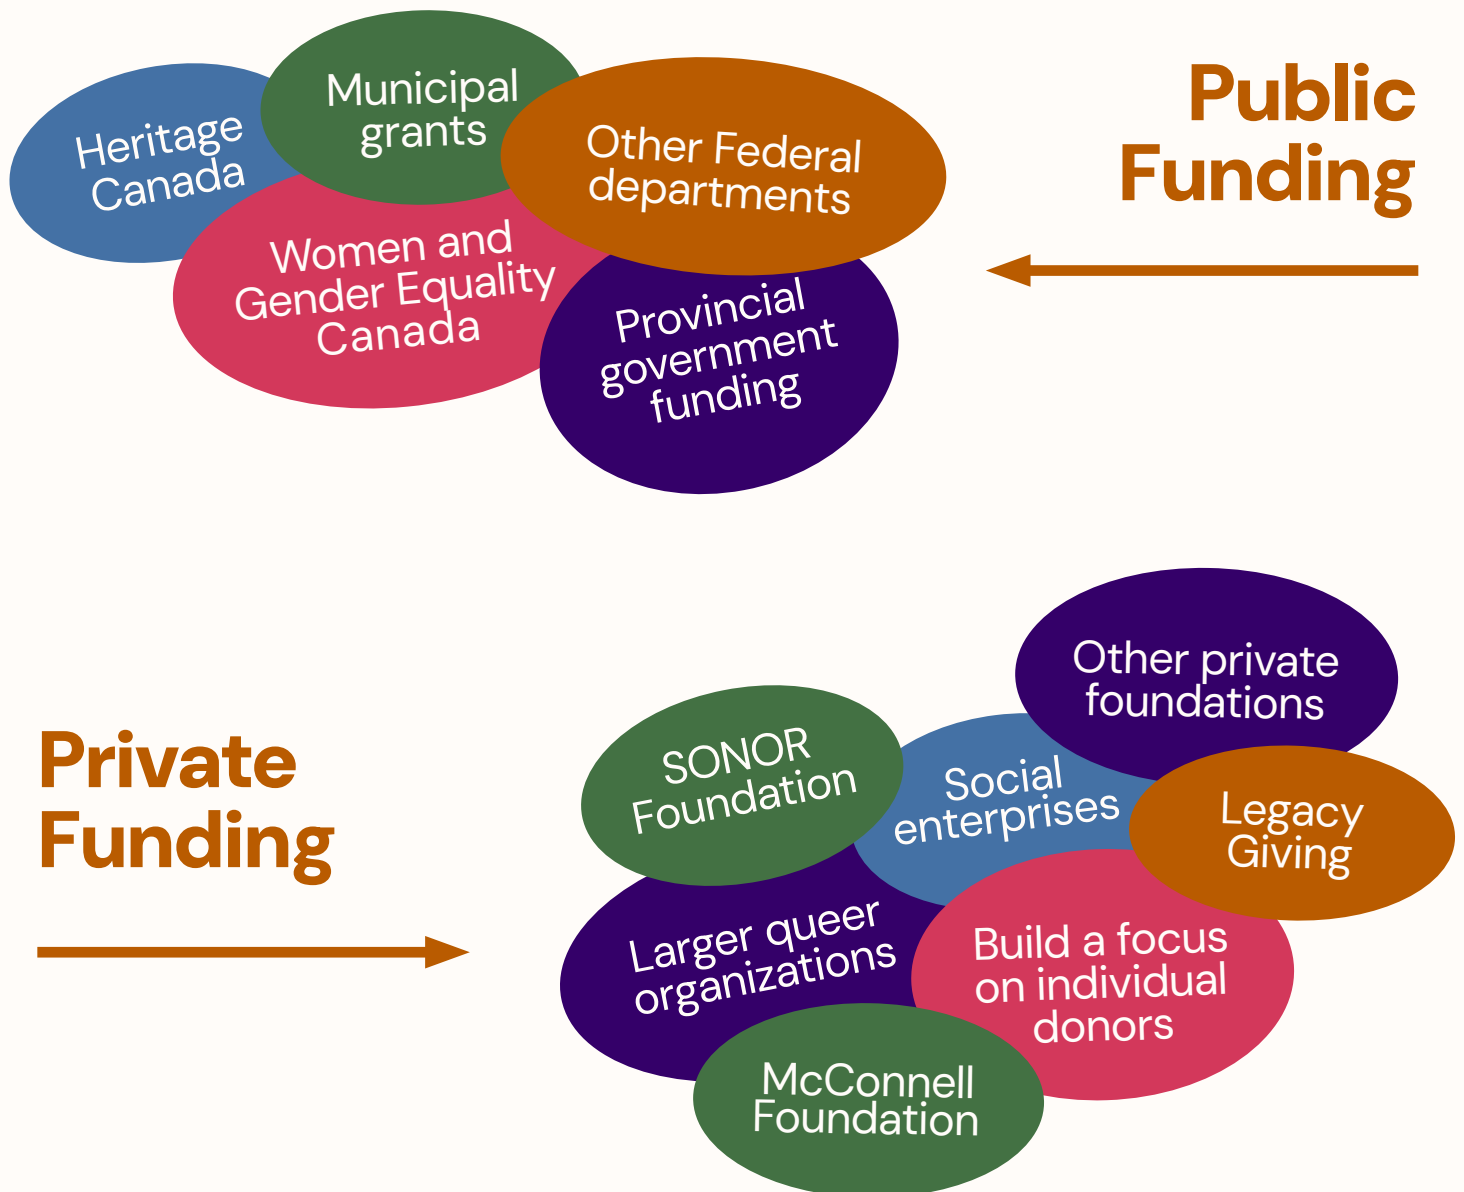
Heritage Canada

Municipal grants

Other Federal departments

Public Funding

Women and Gender Equality Canada

Provincial government funding

Other private foundations

SONOR Foundation

Social enterprises

Private Funding

Legacy Giving

Larger queer organizations

Build a focus on individual donors

McConnell Foundation